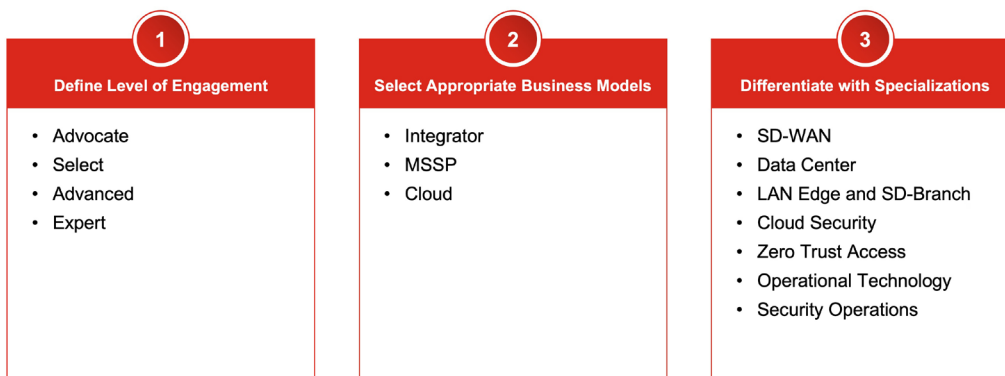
1

Define Level of Engagement

- Advocate
- Select
- Advanced
- Expert

2

Select Appropriate Business Models

- Integrator
- MSSP
- Cloud

3

Differentiate with Specializations

- SD-WAN
- Data Center
- LAN Edge and SD-Branch
- Cloud Security
- Zero Trust Access
- Operational Technology
- Security Operations